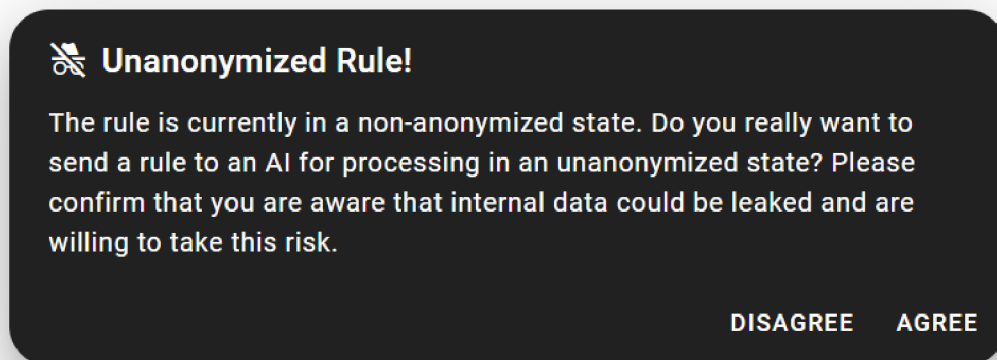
Unanonymized Rule!

The rule is currently in a non-anonymized state. Do you really want to send a rule to an AI for processing in an unanonymized state? Please confirm that you are aware that internal data could be leaked and are willing to take this risk.

DISAGREE AGREE